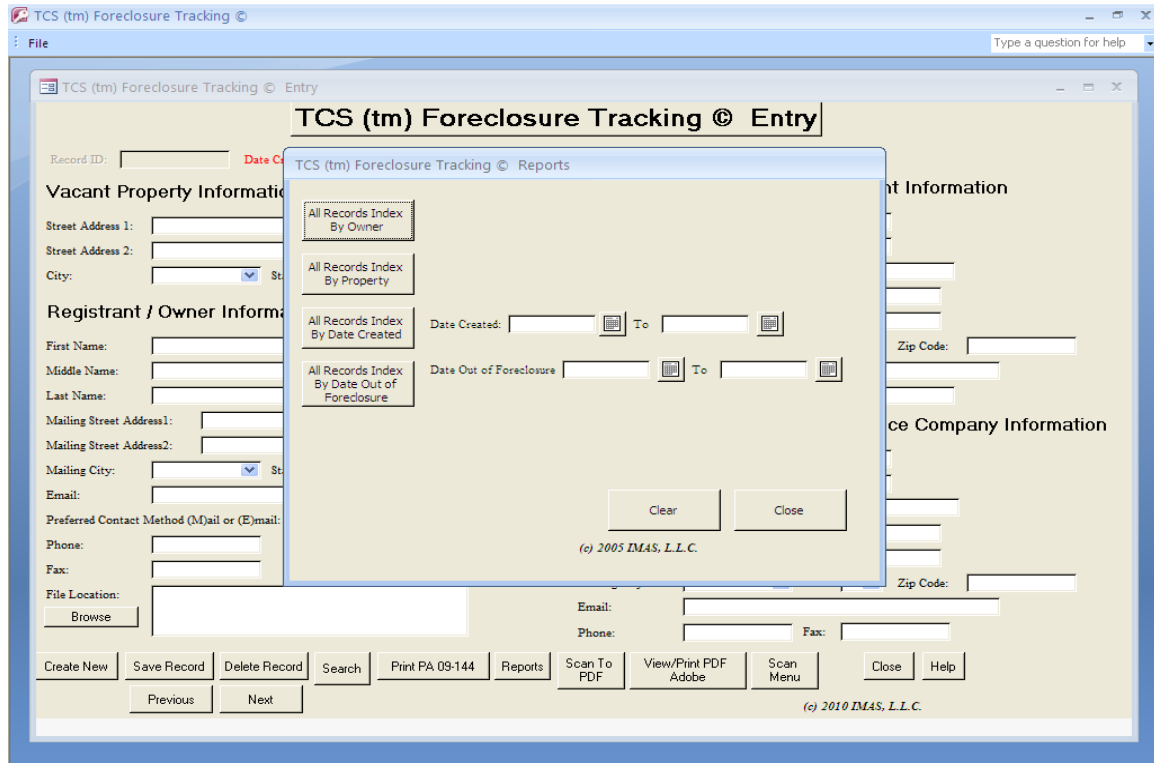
TCS (tm) Foreclosure Tracking ©

File

Type a question for help

TCS (tm) Foreclosure Tracking © Entry

TCS (tm) Foreclosure Tracking © Entry

Record ID:

Date Cr

Vacant Property Informati

Street Address 1:

Street Address 2:

City:

St

Registrant / Owner Informa

First Name:

Middle Name:

Last Name:

Mailing Street Address1:

Mailing Street Address2:

Mailing City:

St

Email:

Preferred Contact Method (M)ail or (E)mail:

Phone:

Fax:

File Location:

Browse

nt Information

Zip Code:

ce Company Information

Zip Code:

Email:

Phone:

Fax:

TCS (tm) Foreclosure Tracking © Reports

All Records Index By Owner

All Records Index By Property

All Records Index By Date Created

Date Created:

To

All Records Index By Date Out of Foreclosure

Date Out of Foreclosure

To

Clear

Close

(c) 2005 IMAS, L.L.C.

Create New

Save Record

Delete Record

Search

Print PA 09-144

Reports

Scan To PDF

View/Print PDF Adobe

Scan Menu

Close

Help

Previous

Next

(c) 2010 IMAS, L.L.C.